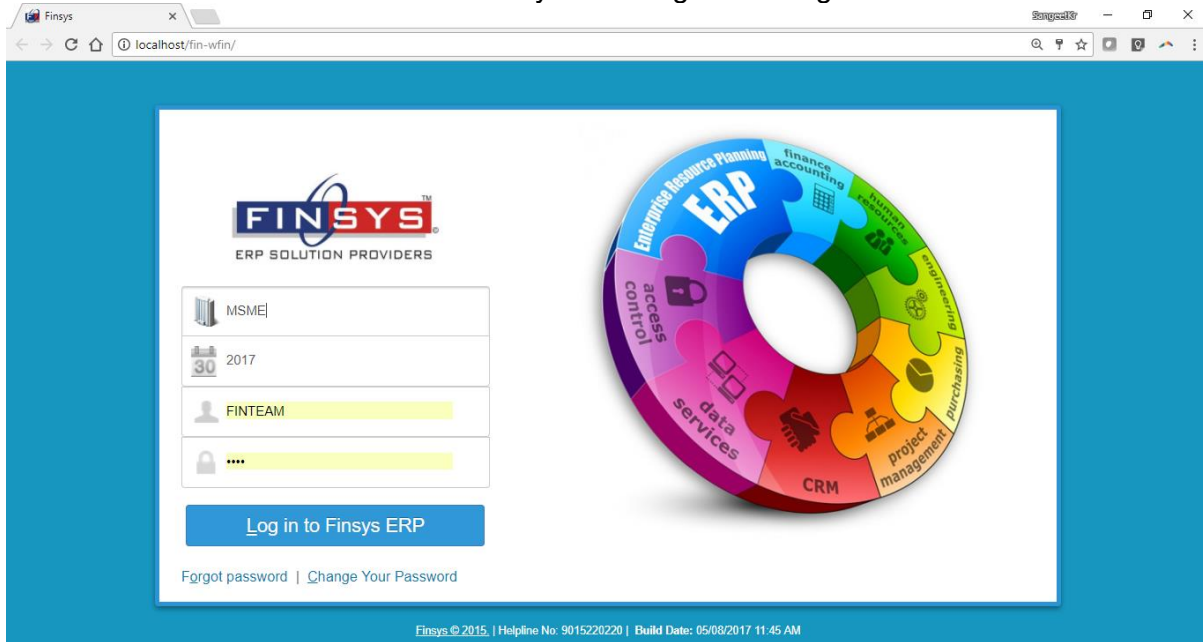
Finsys ×

SangeetKr

localhost/fin-wfin/

FINSYS™

ERP SOLUTION PROVIDERS

MSME

30

2017

FINTEAM

••••

Log in to Finsys ERP

Forgot password | Change Your Password

Enterprise Resource Planning

ERP

finance accounting

human resources

engineering

purchasing

project management

CRM

data services

access control

Finsys © 2015. | Helpline No: 9015220220 | Build Date: 05/08/2017 11:45 AM